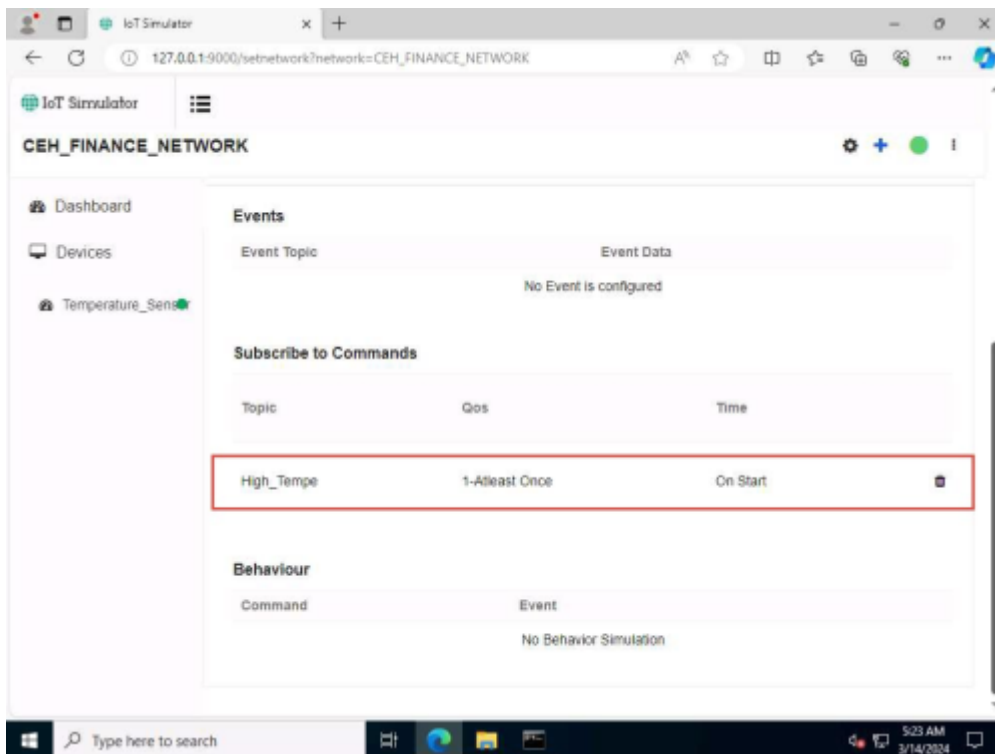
IoT Simulator

127.0.0.1:9000/setnetwork?network=CEH_FINANCE_NETWORK

IoT Simulator

CEH_FINANCE_NETWORK

Dashboard

Devices

Temperature_Sens

Events

| Event Topic | Event Data |
|---|---|
| No Event is configured | |

Subscribe to Commands

| Topic | Qos | Time |
|---|---|---|
| High_Tempe | 1-Atleast Once | On Start |

Behaviour

| Command | Event |
|---|---|
| No Behavior Simulation | |

Type here to search

5:23 AM
3/14/2024